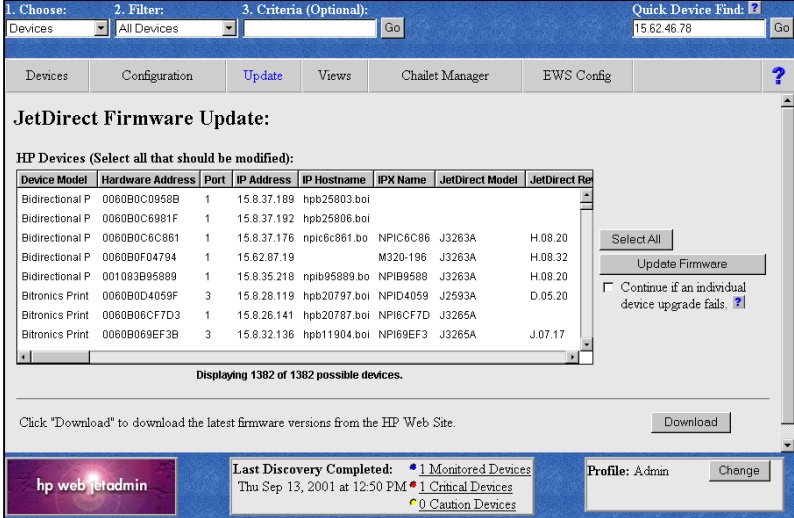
1. Choose: Devices
2. Filter: All Devices
3. Criteria (Optional):
Go
Quick Device Find: ?
15.62.46.78
Go

Devices | Configuration | Update | Views | Chailet Manager | EWS Config | ?

JetDirect Firmware Update:

HP Devices (Select all that should be modified):

| Device Model | Hardware Address | Port | IP Address | IP Hostname | IPX Name | JetDirect Model | JetDirect Re |
|---|---|---|---|---|---|---|---|
| Bidirectional P | 0060B0C0958B | 1 | 15.8.37.189 | hpb25803.boi | | | |
| Bidirectional P | 0060B0C6981F | 1 | 15.8.37.192 | hpb25806.boi | | | |
| Bidirectional P | 0060B0C6C861 | 1 | 15.8.37.176 | npic6c861.bo | NPIC6C86 | J3263A | H.08.20 |
| Bidirectional P | 0060B0F04794 | 1 | 15.62.87.19 | | M320-196 | J3263A | H.08.32 |
| Bidirectional P | 001083B95889 | 1 | 15.8.35.218 | npib95889.bo | NPIB9588 | J3263A | H.08.20 |
| Bitronics Print | 0060B0D4059F | 3 | 15.8.28.119 | hpb20797.boi | NPID4059 | J2593A | D.05.20 |
| Bitronics Print | 0060B06CF7D3 | 1 | 15.8.26.141 | hpb20787.boi | NPI6CF7D | J3265A | |
| Bitronics Print | 0060B069EF3B | 3 | 15.8.32.136 | hpb11904.boi | NPI69EF3 | J3265A | J.07.17 |

Displaying 1382 of 1382 possible devices.

Select All
Update Firmware
Continue if an individual device upgrade fails. ?

Click "Download" to download the latest firmware versions from the HP Web Site.
Download

hp web jetadmin
Last Discovery Completed:
Thu Sep 13, 2001 at 12:50 PM
1 Monitored Devices
1 Critical Devices
0 Caution Devices
Profile: Admin
Change